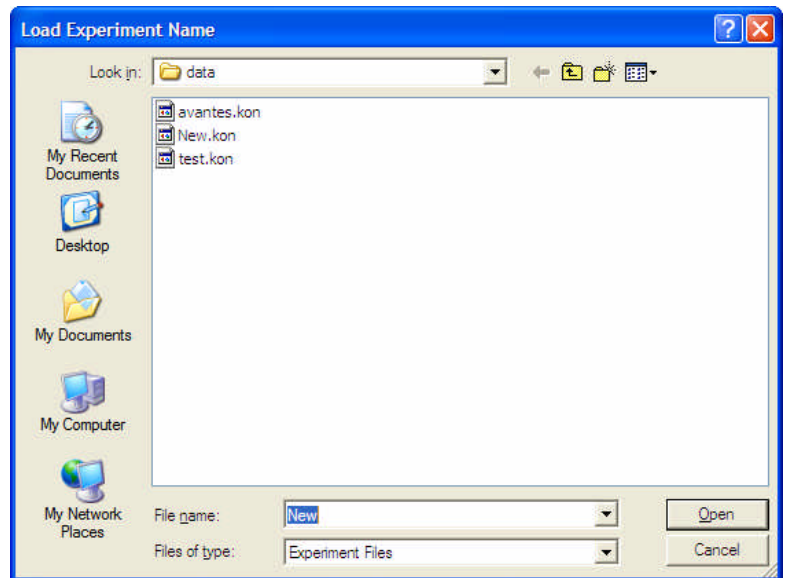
Load Experiment Name

Look in: data

avantes.kon
New.kon
test.kon

My Recent Documents

Desktop

My Documents

My Computer

My Network Places

File name: New

Files of type: Experiment Files

Open

Cancel